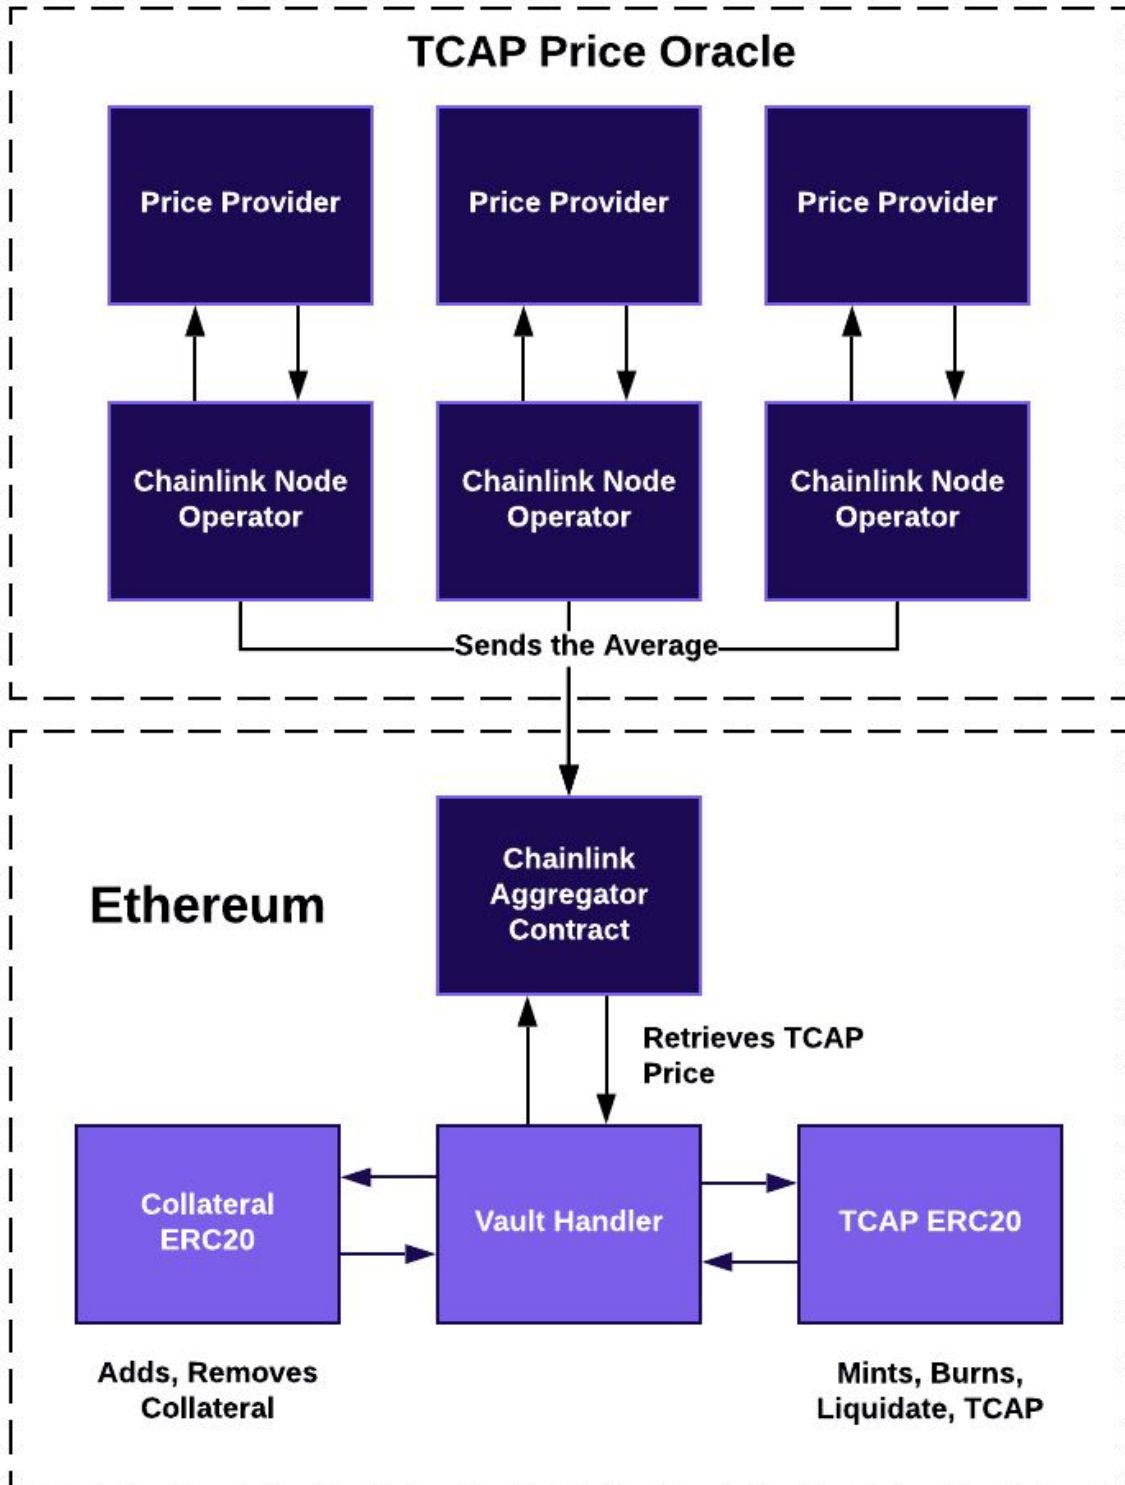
TCAP Price Oracle

Price Provider

Price Provider

Price Provider

Chainlink Node Operator

Chainlink Node Operator

Chainlink Node Operator

Sends the Average

Ethereum

Chainlink Aggregator Contract

Retrieves TCAP Price

Collateral ERC20

Vault Handler

TCAP ERC20

Adds, Removes Collateral

Mints, Burns, Liquidate, TCAP